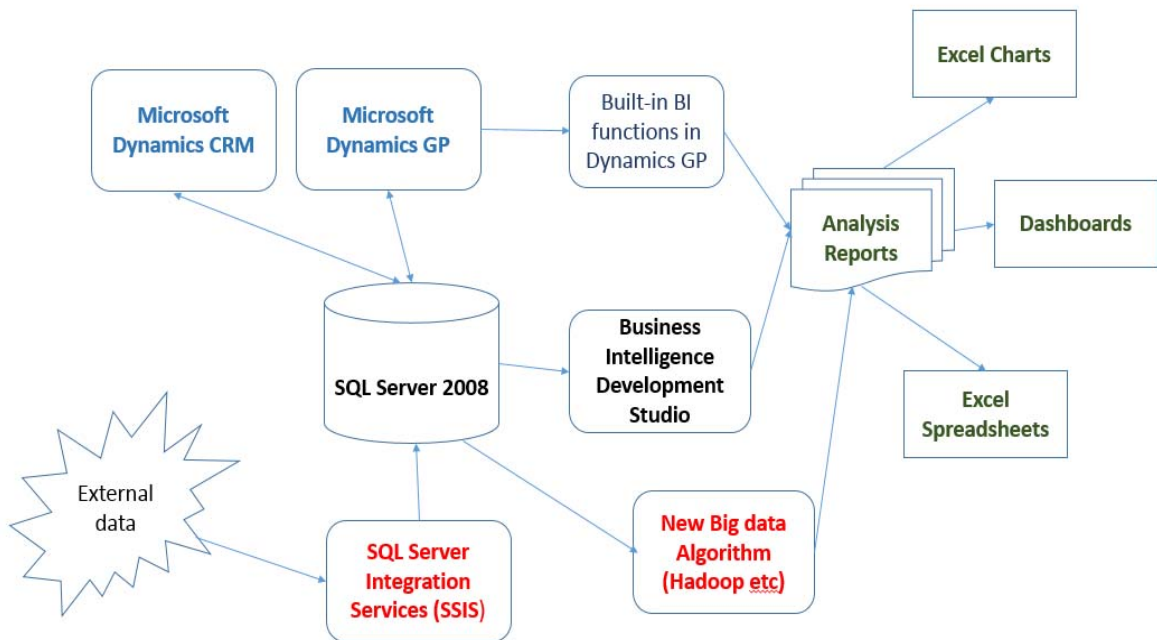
Excel Charts

Microsoft Dynamics CRM

Microsoft Dynamics GP

Built-in BI functions in Dynamics GP

Analysis Reports

Dashboards

SQL Server 2008

Business Intelligence Development Studio

Excel Spreadsheets

External data

SQL Server Integration Services (SSIS)

New Big data Algorithm (Hadoop etc)